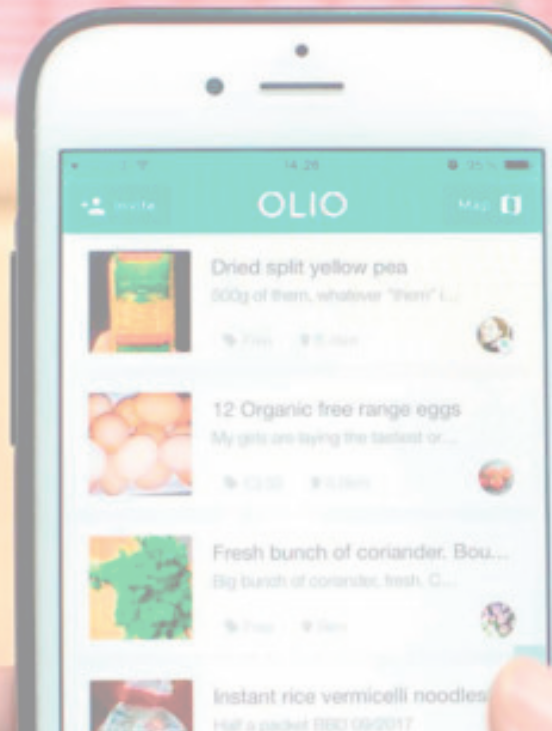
14:26

Invite

OLIO

Map

Dried split yellow pea
500g of them, whatever "them" i...

Free

12 Organic free range eggs
My girls are laying the tastiest or...

£1.50

Fresh bunch of coriander. Bou...
Big bunch of coriander, fresh. C...

Free

Instant rice vermicelli noodles
Half a packet BBD 09/2017